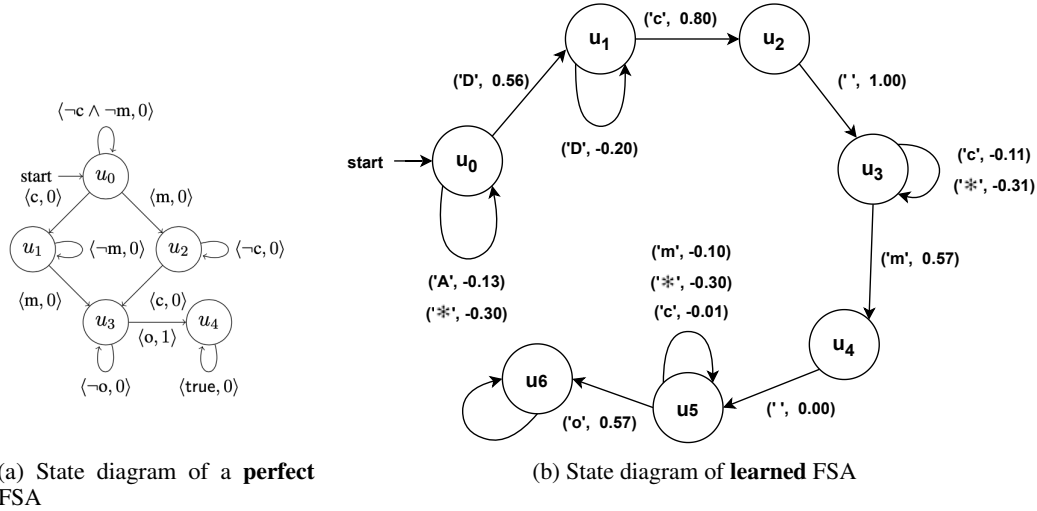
$\langle \neg c \wedge \neg m, 0\rangle$

start

$u_0$

$\langle c, 0\rangle$

$\langle m, 0\rangle$

$u_1$

$\langle \neg m, 0\rangle$

$u_2$

$\langle \neg c, 0\rangle$

$\langle m, 0\rangle$

$\langle c, 0\rangle$

$u_3$

$u_4$

$\langle o, 1\rangle$

$\langle \neg o, 0\rangle$

$\langle true, 0\rangle$

(a) State diagram of a **perfect** FSA

start

$u_0$

('D', 0.56)

$u_1$

('D', -0.20)

('c', 0.80)

$u_2$

(' ', 1.00)

$u_3$

('c', -0.11)

('*', -0.31)

('m', 0.57)

$u_4$

(' ', 0.00)

u5

('m', -0.10)

('*', -0.30)

('c', -0.01)

('o', 0.57)

u6

('A', -0.13)

('*', -0.30)

(b) State diagram of **learned** FSA